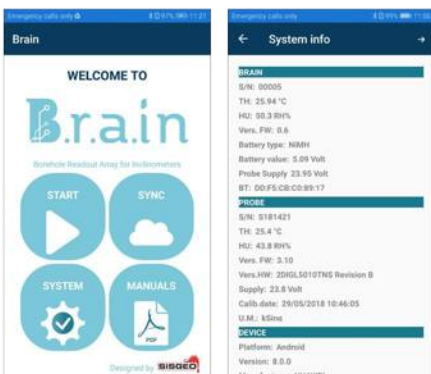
Emergency calls only
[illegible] 11:21

Brain

WELCOME TO

B.r.a.in

Borehole Readout Array for Inclinometers

START

SYNC

SYSTEM

MANUALS

PDF

Designed by SISGEO

Emergency calls only
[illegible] 11:50

System info

BRAIN
S/N: 00005
TH: 25.94 °C
HU: 50.3 RH%
Vers. FW: 0.6
Battery type: NiMH
Battery value: 5.09 Volt
Probe Supply 23.95 Volt
BT: D0:F5:C8:C0:89:17

PROBE
S/N: S181421
TH: 25.4 °C
HU: 43.8 RH%
Vers. FW: 3.10
Vers.HW: 2DIGL5010TNS Revision B
Supply: 23.8 Volt
Calib.date: 29/05/2018 10:46:05
U.M.: kSins

DEVICE
Platform: Android
Version: 8.0.0
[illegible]